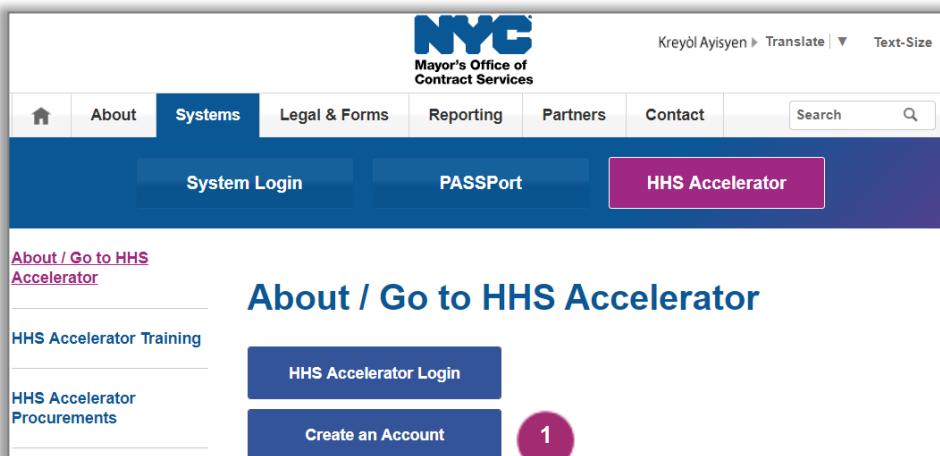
NYC
Mayor's Office of Contract Services

Kreyòl Ayisyen ▶ Translate | ▼ Text-Size

About | Systems | Legal & Forms | Reporting | Partners | Contact | Search

System Login | PASSPort | HHS Accelerator

About / Go to HHS Accelerator

HHS Accelerator Training

HHS Accelerator Procurements

About / Go to HHS Accelerator

HHS Accelerator Login

Create an Account

1